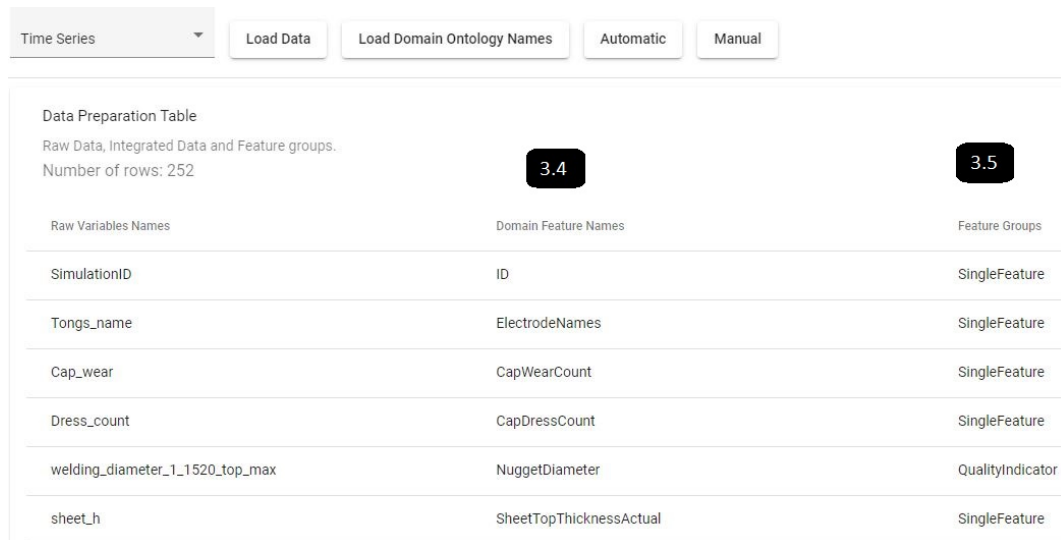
Time Series

Load Data

Load Domain Ontology Names

Automatic

Manual

Data Preparation Table

Raw Data, Integrated Data and Feature groups.

Number of rows: 252

3.4

3.5

| Raw Variables Names | Domain Feature Names | Feature Groups |
|---|---|---|
| SimulationID | ID | SingleFeature |
| Tongs_name | ElectrodeNames | SingleFeature |
| Cap_wear | CapWearCount | SingleFeature |
| Dress_count | CapDressCount | SingleFeature |
| welding_diameter_1_1520_top_max | NuggetDiameter | QualityIndicator |
| sheet_h | SheetTopThicknessActual | SingleFeature |